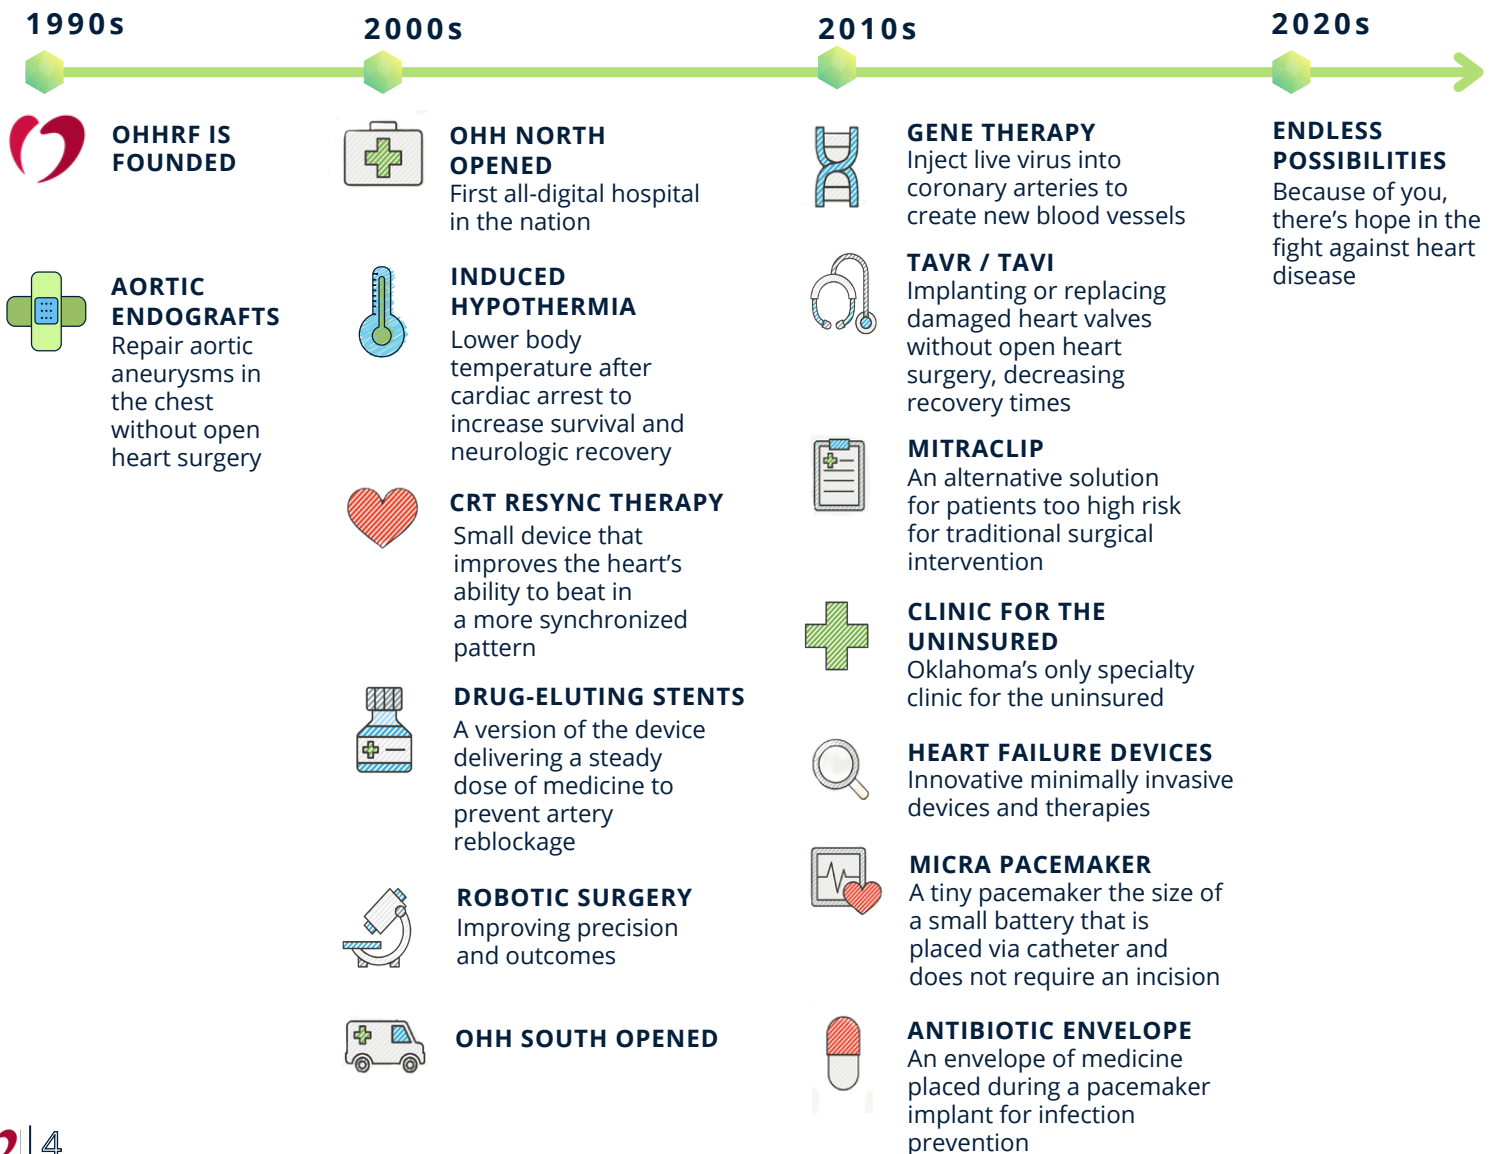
1990s

2000s

2010s

2020s

OHHRF IS FOUNDED

AORTIC ENDOGRAFTS
Repair aortic aneurysms in the chest without open heart surgery

OHH NORTH OPENED
First all-digital hospital in the nation

INDUCED HYPOTHERMIA
Lower body temperature after cardiac arrest to increase survival and neurologic recovery

CRT RESYNC THERAPY
Small device that improves the heart's ability to beat in a more synchronized pattern

DRUG-ELUTING STENTS
A version of the device delivering a steady dose of medicine to prevent artery reblockage

ROBOTIC SURGERY
Improving precision and outcomes

OHH SOUTH OPENED

GENE THERAPY
Inject live virus into coronary arteries to create new blood vessels

TAVR / TAVI
Implanting or replacing damaged heart valves without open heart surgery, decreasing recovery times

MITRACLIP
An alternative solution for patients too high risk for traditional surgical intervention

CLINIC FOR THE UNINSURED
Oklahoma's only specialty clinic for the uninsured

HEART FAILURE DEVICES
Innovative minimally invasive devices and therapies

MICRA PACEMAKER
A tiny pacemaker the size of a small battery that is placed via catheter and does not require an incision

ANTIBIOTIC ENVELOPE
An envelope of medicine placed during a pacemaker implant for infection prevention

ENDLESS POSSIBILITIES
Because of you, there's hope in the fight against heart disease

4